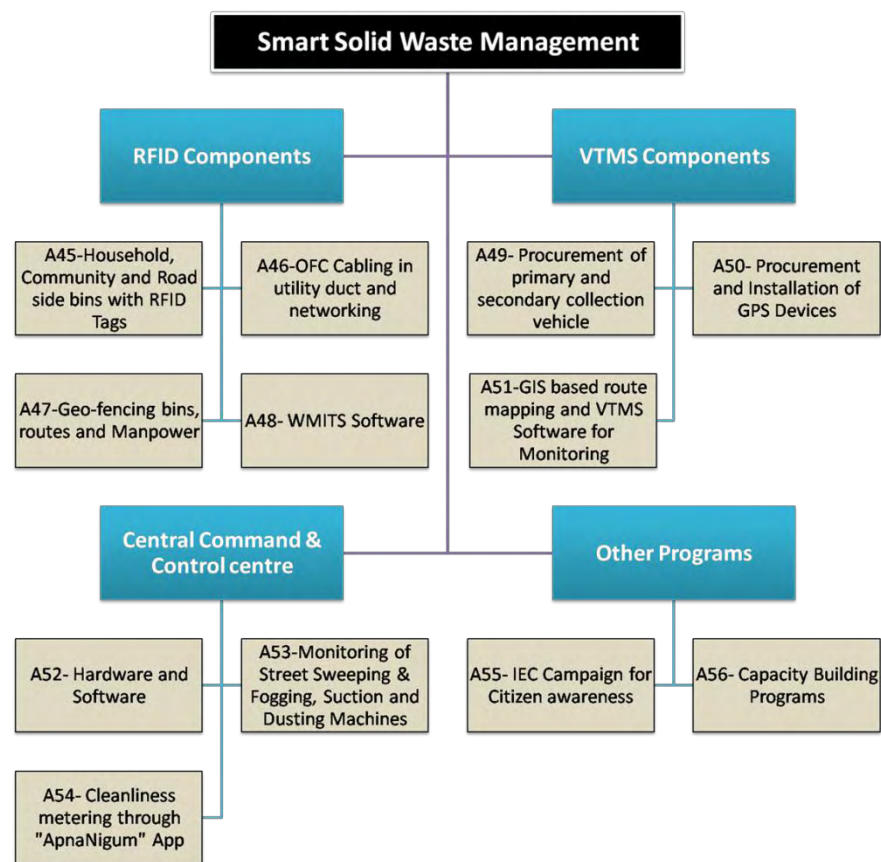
Smart Solid Waste Management

RFID Components

A45-Household, Community and Road side bins with RFID Tags

A46-OFC Cabling in utility duct and networking

A47-Geo-fencing bins, routes and Manpower

A48- WMITS Software

VTMS Components

A49- Procurement of primary and secondary collection vehicle

A50- Procurement and Installation of GPS Devices

A51-GIS based route mapping and VTMS Software for Monitoring

Central Command & Control centre

A52- Hardware and Software

A53-Monitoring of Street Sweeping & Fogging, Suction and Dusting Machines

A54- Cleanliness metering through "ApnaNigum" App

Other Programs

A55- IEC Campaign for Citizen awareness

A56- Capacity Building Programs